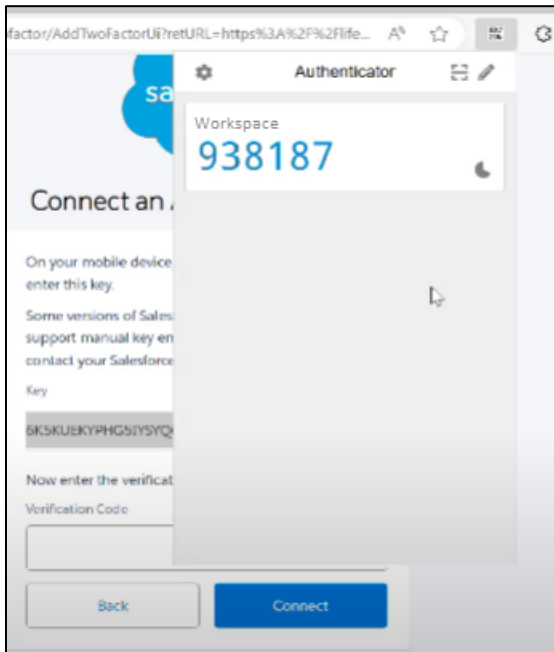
factor/AddTwoFactorUi?retURL=https%3A%2F%2Flife...

sa

Connect an

On your mobile device enter this key.

Some versions of Sales support manual key en contact your Salesforce

Key

6K5KUEKYPHG5IYSYQ

Now enter the verificat

Verification Code

Back

Connect

Authenticator

Workspace
938187